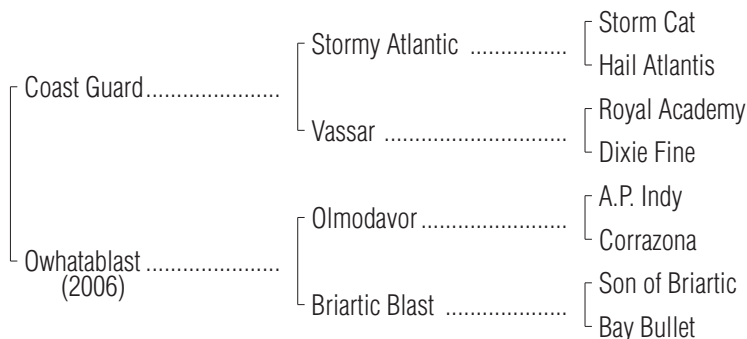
Coast Guard......................

Stormy Atlantic ...............

Storm Cat

Hail Atlantis

Vassar ............................

Royal Academy

Dixie Fine

Owhatablast ......................
(2006)

Olmodavor.......................

A.P. Indy

Corrazona

Briartic Blast ....................

Son of Briartic

Bay Bullet